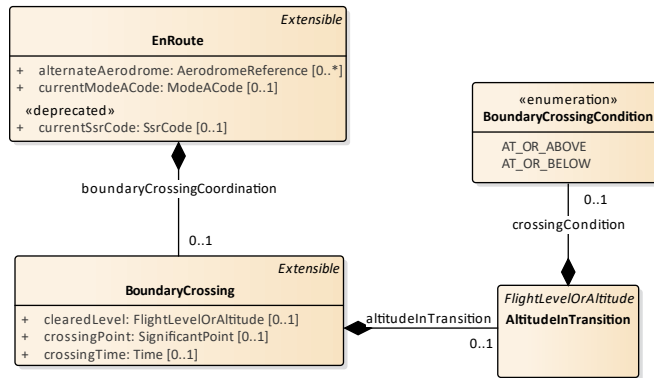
Extensible
EnRoute

+ alternateAerodrome: AerodromeReference [0..*]
+ currentModeACode: ModeACode [0..1]
«deprecated»
+ currentSsrCode: SsrCode [0..1]

boundaryCrossingCoordination

0..1

Extensible
BoundaryCrossing

+ clearedLevel: FlightLevelOrAltitude [0..1]
+ crossingPoint: SignificantPoint [0..1]
+ crossingTime: Time [0..1]

«enumeration»
BoundaryCrossingCondition

AT_OR_ABOVE
AT_OR_BELOW

0..1

crossingCondition

altitudeInTransition

0..1

FlightLevelOrAltitude
AltitudeInTransition